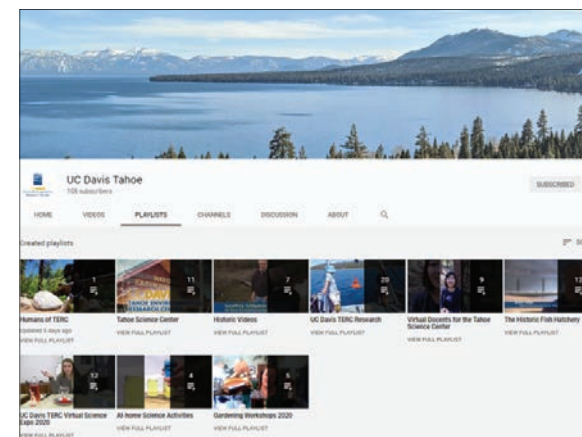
UC Davis Tahoe
108 subscribers

SUBSCRIBED

HOME
VIDEOS
PLAYLISTS
CHANNELS
DISCUSSION
ABOUT

Created playlists

S

1
Humans of TERC
Updated 5 days ago
VIEW FULL PLAYLIST

11
Tahoe Science Center
VIEW FULL PLAYLIST

7
Historic Videos
VIEW FULL PLAYLIST

20
UC Davis TERC Research
VIEW FULL PLAYLIST

9
Virtual Docents for the Tahoe Science Center
VIEW FULL PLAYLIST

13
The Historic Fish Hatchery
VIEW FULL PLAYLIST

17
UC Davis TERC Virtual Science Expo 2020
VIEW FULL PLAYLIST

4
At-home Science Activities
VIEW FULL PLAYLIST

5
Gardening Workshops 2020
VIEW FULL PLAYLIST